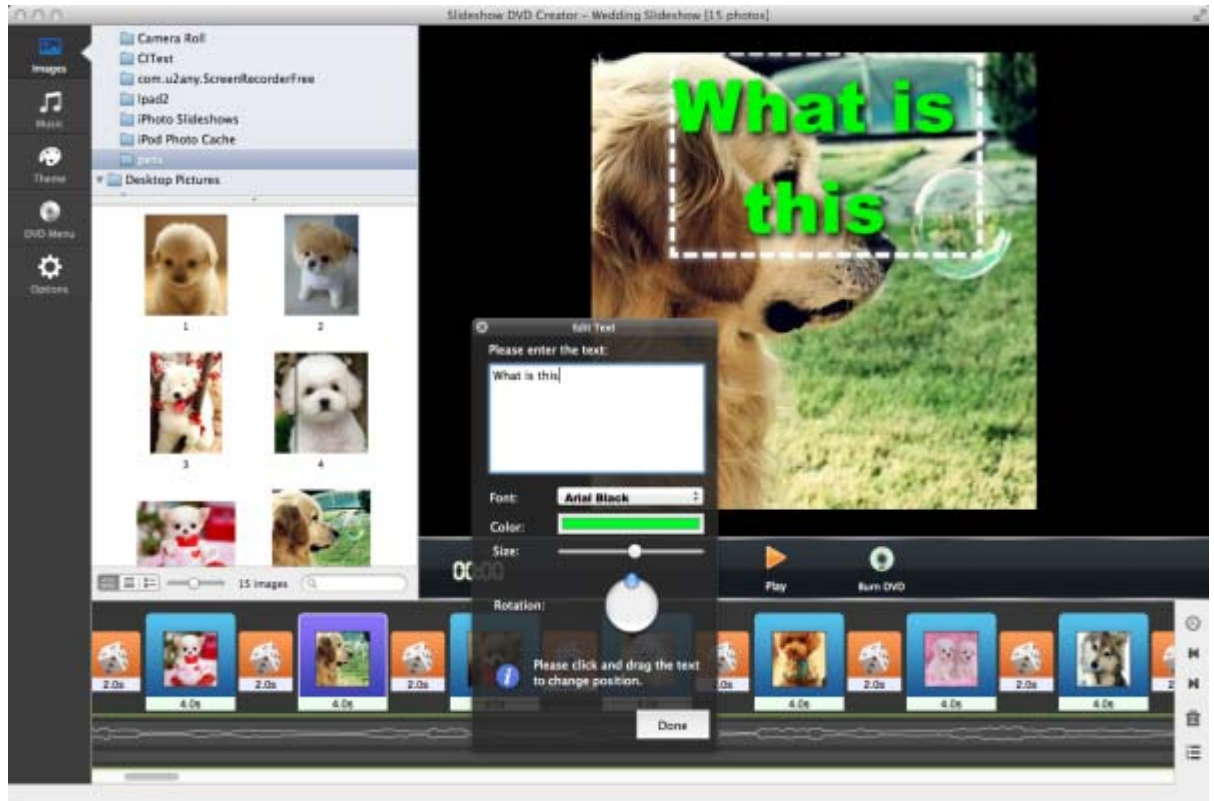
Slideshow DVD Creator – Wedding Slideshow [15 photos]

Images
Music
Theme
DVD Menu
Options

Camera Roll
CITest
com.u2any.ScreenRecorderFree
Ipad2
iPhoto Slideshows
iPod Photo Cache
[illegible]
Desktop Pictures

1
2
3
4

15 images

What is this

Edit Text
Please enter the text:
What is this
Font: Arial Black
Color:
Size:
Rotation:
Please click and drag the text to change position.
Done

00:00
Play
Burn DVD

2.0s
4.0s
2.0s
4.0s
2.0s
2.0s
4.0s
2.0s
4.0s
2.0s
4.0s